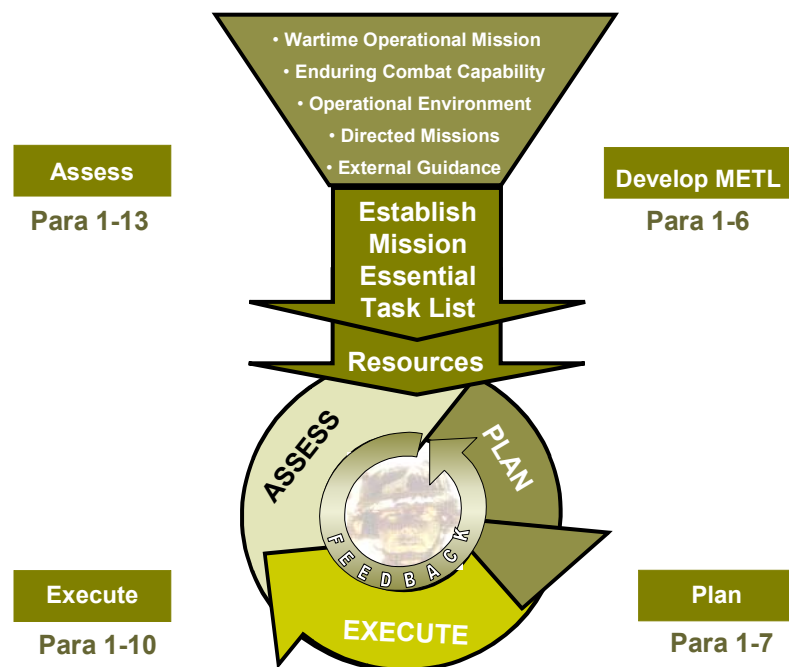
• Wartime Operational Mission
• Enduring Combat Capability
• Operational Environment
• Directed Missions
• External Guidance

Assess
Para 1-13

Develop METL
Para 1-6

Establish Mission Essential Task List

Resources

ASSESS
PLAN
FEEDBACK
EXECUTE

Execute
Para 1-10

Plan
Para 1-7